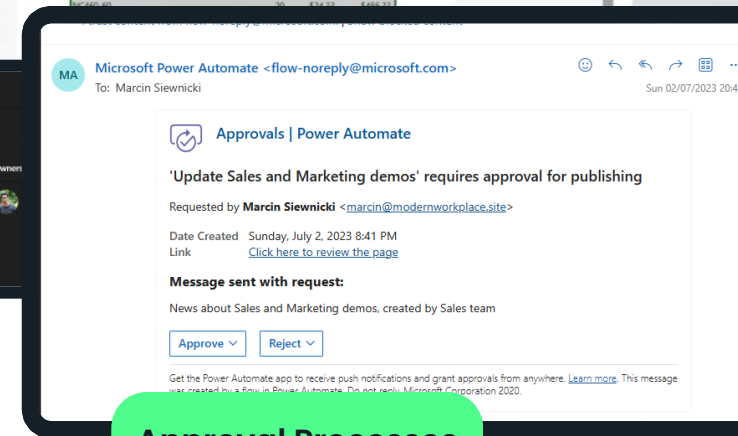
MA

Microsoft Power Automate <flow-noreply@microsoft.com>

To: Marcin Siewnicki

Sun 02/07/2023 20:4

Approvals | Power Automate

'Update Sales and Marketing demos' requires approval for publishing

Requested by **Marcin Siewnicki** <marcin@modernworkplace.site>

Date Created Sunday, July 2, 2023 8:41 PM
Link Click here to review the page

**Message sent with request:**

News about Sales and Marketing demos, created by Sales team

Approve

Reject

Get the Power Automate app to receive push notifications and grant approvals from anywhere. Learn more. This message was created by a flow in Power Automate. Do not reply. Microsoft Corporation 2020.

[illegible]